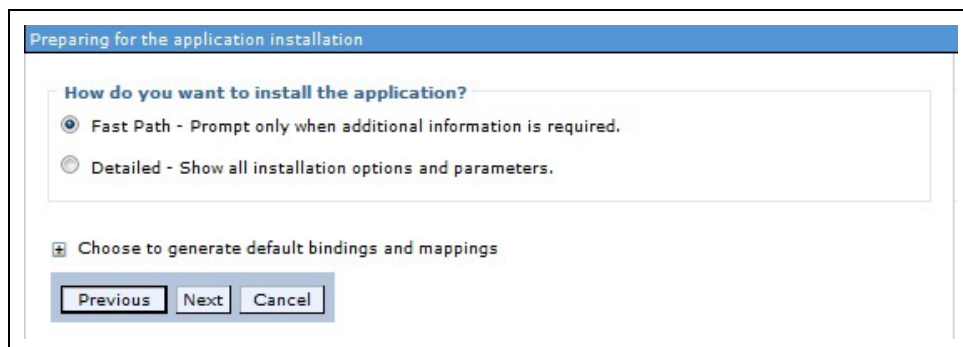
Preparing for the application installation

How do you want to install the application?

Fast Path - Prompt only when additional information is required.

Detailed - Show all installation options and parameters.

Choose to generate default bindings and mappings

Previous Next Cancel